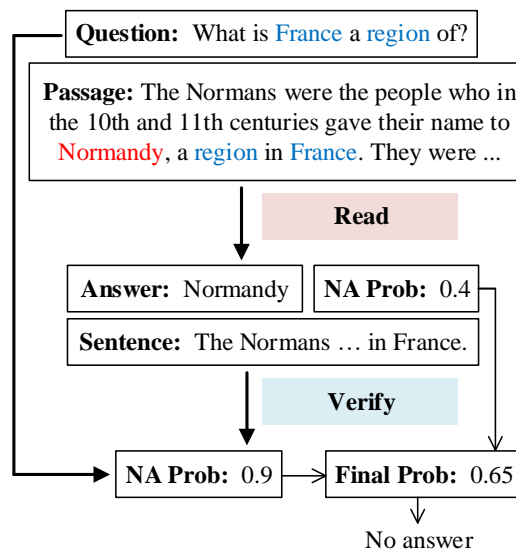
**Question:** What is France a region of?

**Passage:** The Normans were the people who in the 10th and 11th centuries gave their name to Normandy, a region in France. They were ...

**Read**

**Answer:** Normandy

**NA Prob:** 0.4

**Sentence:** The Normans … in France.

**Verify**

**NA Prob:** 0.9

**Final Prob:** 0.65

No answer